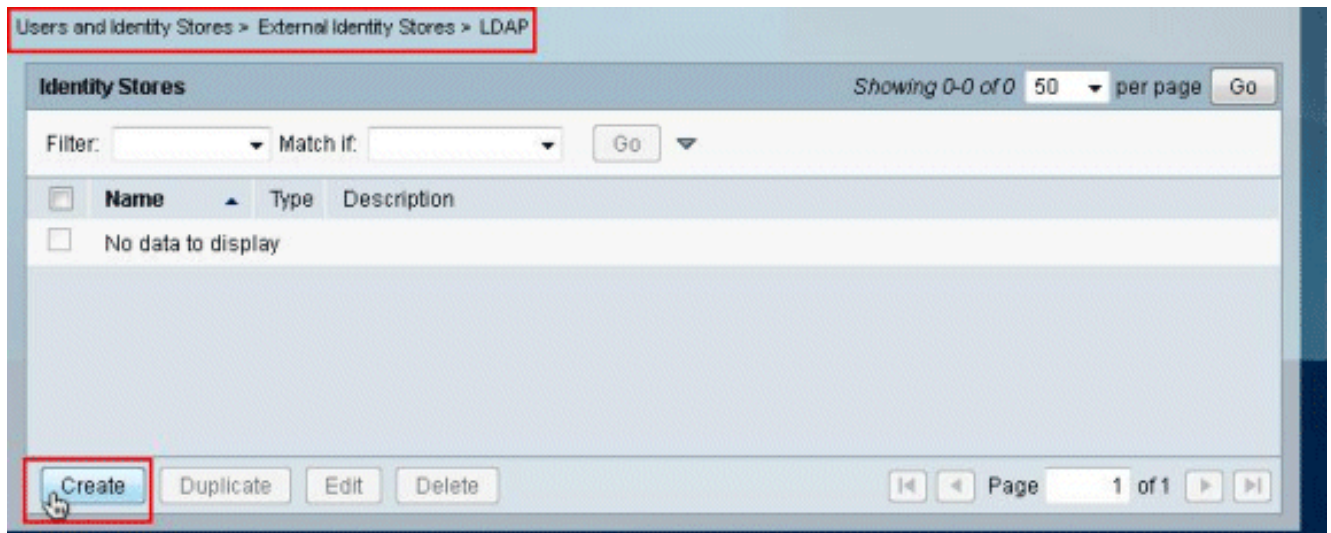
Users and Identity Stores > External Identity Stores > LDAP

Identity Stores

Showing 0-0 of 0 50 per page Go

Filter: Match if: Go

| | Name | Type | Description |
|---|---|---|---|
| | No data to display | | |

Create Duplicate Edit Delete

Page 1 of 1